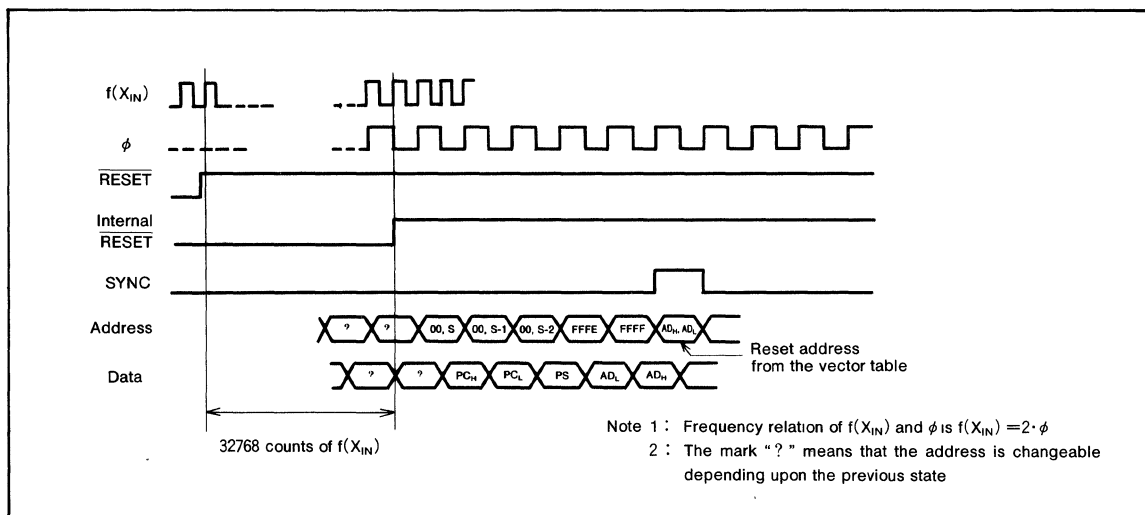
$f(X_{IN})$

$\phi$

$\overline{RESET}$

Internal $\overline{RESET}$

SYNC

Address

? ? 00, S 00, S-1 00, S-2 FFFE FFFF $AD_H, AD_L$

Reset address from the vector table

Data

? ? $PC_H$ $PC_L$ PS $AD_L$ $AD_H$

32768 counts of $f(X_{IN})$

Note 1 : Frequency relation of $f(X_{IN})$ and $\phi$ is $f(X_{IN}) = 2 \cdot \phi$

2 : The mark " ? " means that the address is changeable depending upon the previous state